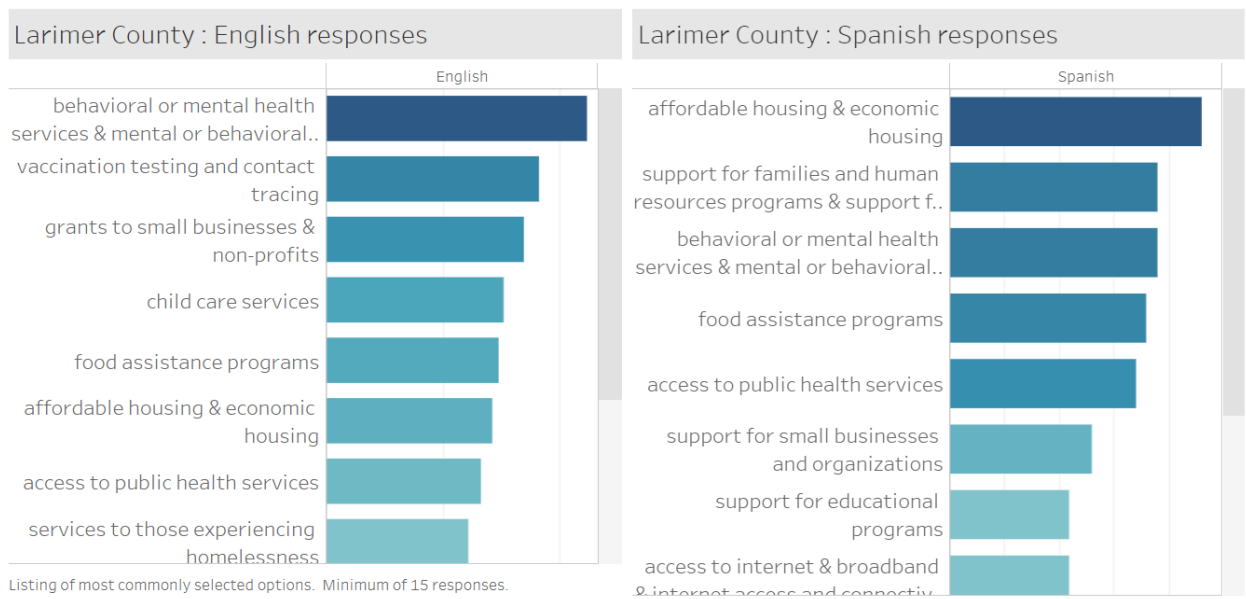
Larimer County : English responses

English

behavioral or mental health services & mental or behavioral..

vaccination testing and contact tracing

grants to small businesses & non-profits

child care services

food assistance programs

affordable housing & economic housing

access to public health services

services to those experiencing homelessness

Listing of most commonly selected options. Minimum of 15 responses.

Larimer County : Spanish responses

Spanish

affordable housing & economic housing

support for families and human resources programs & support f..

behavioral or mental health services & mental or behavioral..

food assistance programs

access to public health services

support for small businesses and organizations

support for educational programs

access to internet & broadband & internet access and connectiv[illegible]